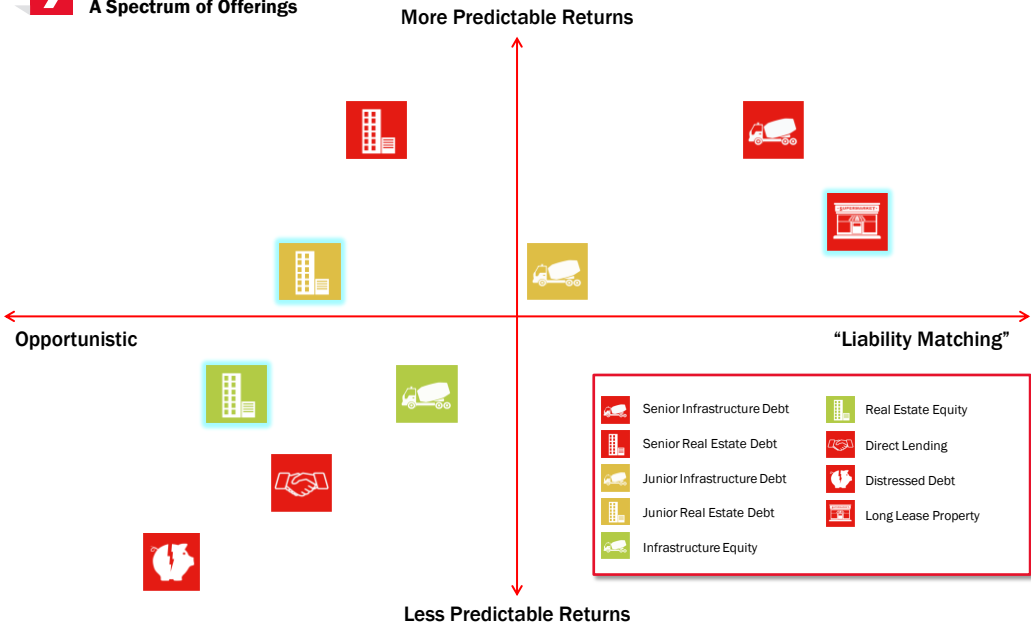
A Spectrum of Offerings

More Predictable Returns

SUPERMARKET

Opportunistic

"Liability Matching"

Senior Infrastructure Debt
Senior Real Estate Debt
Junior Infrastructure Debt
Junior Real Estate Debt
Infrastructure Equity
Real Estate Equity
Direct Lending
Distressed Debt
Long Lease Property

Less Predictable Returns